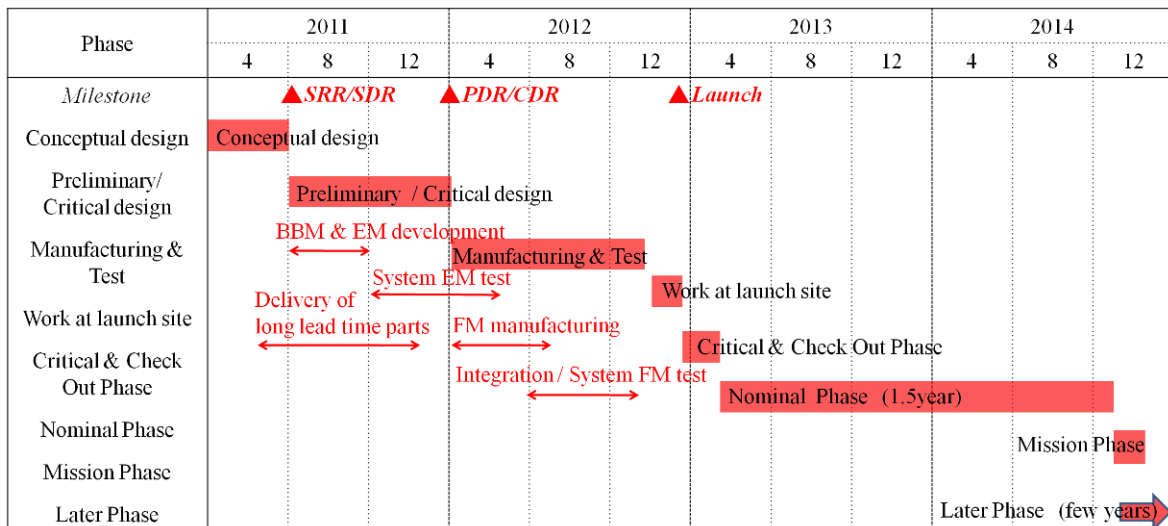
| Phase | 2011 | | | 2012 | | | 2013 | | | 2014 | | |
|---|---|---|---|---|---|---|---|---|---|---|---|---|
| | 4 | 8 | 12 | 4 | 8 | 12 | 4 | 8 | 12 | 4 | 8 | 12 |
| Milestone | | ▲SRR/SDR | | ▲PDR/CDR | | | ▲Launch | | | | | |
| Conceptual design | Conceptual design | | | | | | | | | | | |
| Preliminary/ Critical design | | Preliminary / Critical design | | | | | | | | | | |
| Manufacturing & Test | | BBM & EM development | | Manufacturing & Test | | | | | | | | |
| | | | System EM test | | | | | | | | | |
| Work at launch site | Delivery of long lead time parts | | | | | Work at launch site | | | | | | |
| | | | | FM manufacturing | | | | | | | | |
| Critical & Check Out Phase | | | | | | | Critical & Check Out Phase | | | | | |
| | | | | Integration / System FM test | | | | | | | | |
| Nominal Phase | | | | | | | Nominal Phase (1.5year) | | | | | |
| Mission Phase | | | | | | | | | | | Mission Phase | |
| Later Phase | | | | | | | | | | Later Phase (few years) | | |